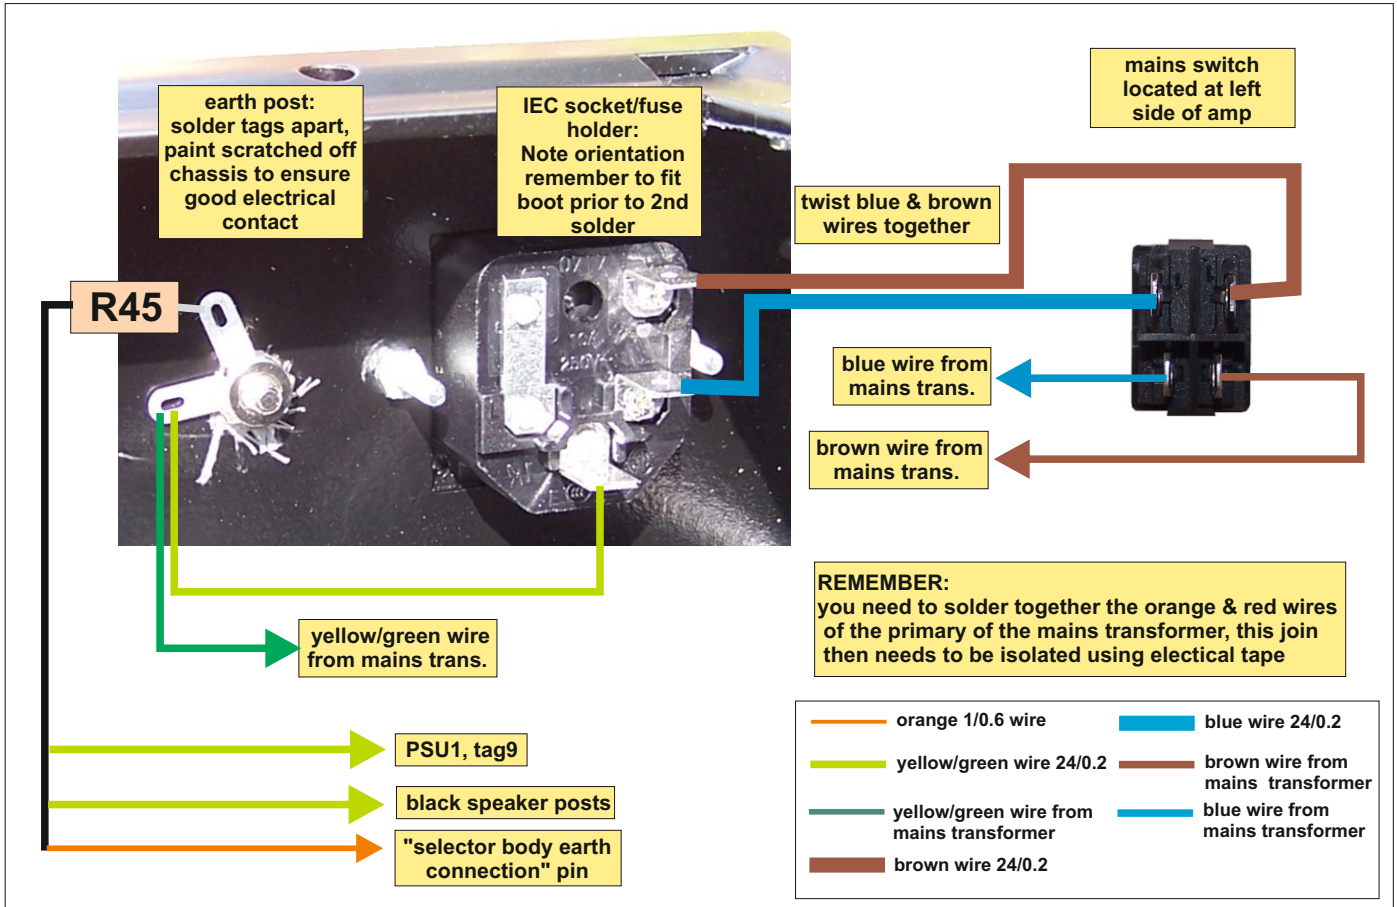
earth post:
solder tags apart,
paint scratched off
chassis to ensure
good electrical
contact

IEC socket/fuse
holder:
Note orientation
remember to fit
boot prior to 2nd
solder

mains switch
located at left
side of amp

twist blue & brown
wires together

R45

blue wire from
mains trans.

brown wire from
mains trans.

yellow/green wire
from mains trans.

REMEMBER:
you need to solder together the orange & red wires of the primary of the mains transformer, this join then needs to be isolated using electical tape

PSU1, tag9

black speaker posts

"selector body earth
connection" pin

| | |
|---|---|
| orange 1/0.6 wire | blue wire 24/0.2 |
| yellow/green wire 24/0.2 | brown wire from mains transformer |
| yellow/green wire from mains transformer | blue wire from mains transformer |
| brown wire 24/0.2 | |